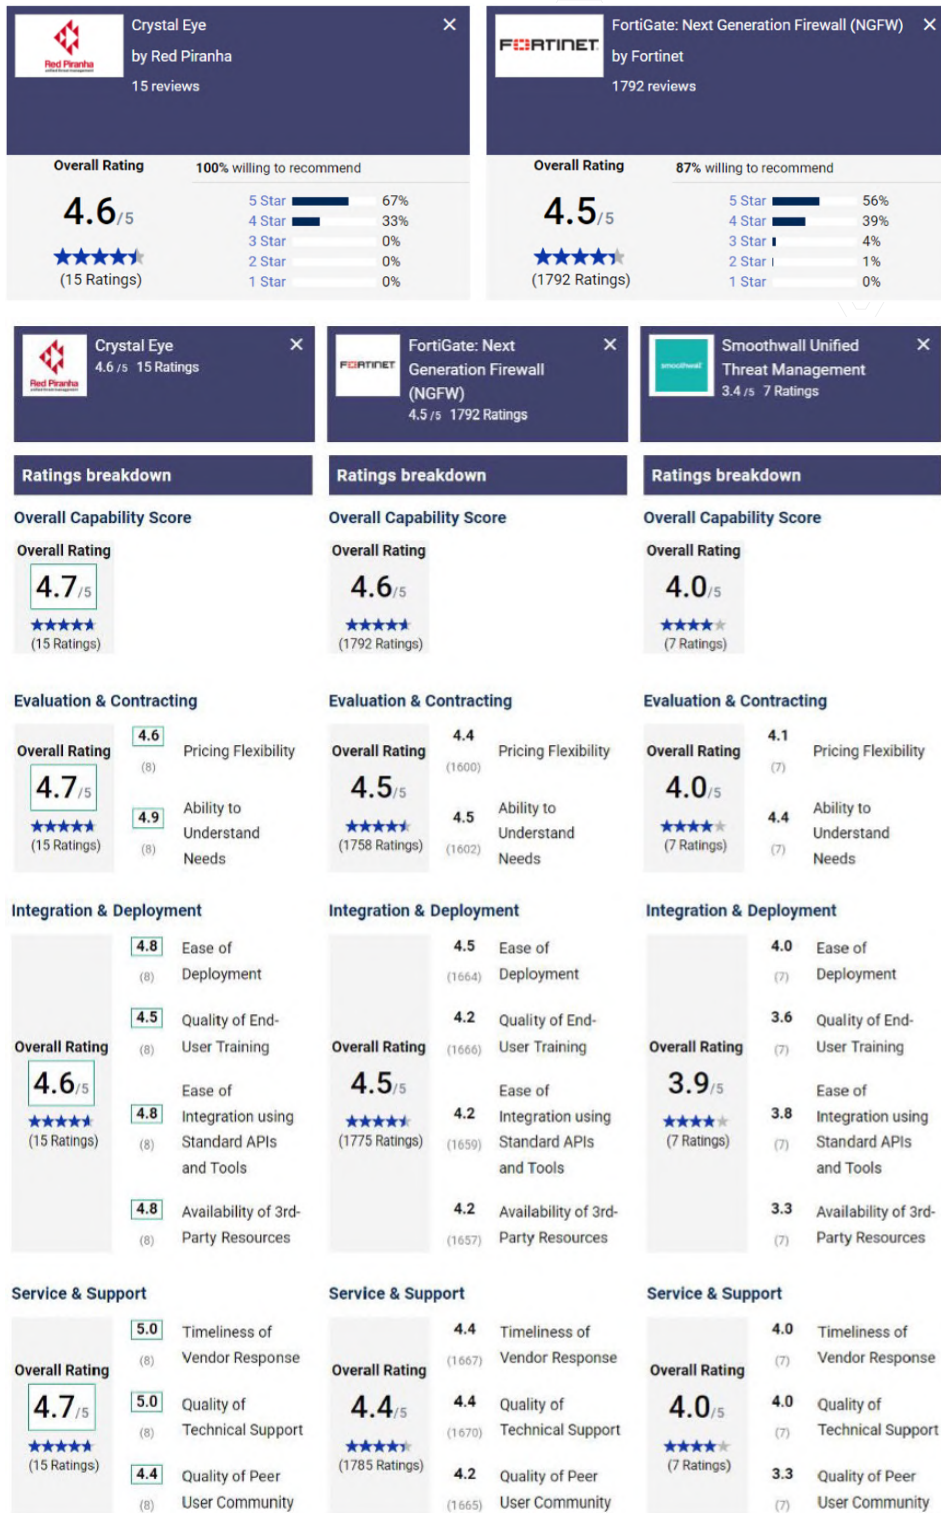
Red Piranha

Crystal Eye
by Red Piranha
15 reviews

×

Overall Rating

4.6/5

(15 Ratings)

100% willing to recommend

| | | |
|---|---|---|
| 5 Star | | 67% |
| 4 Star | | 33% |
| 3 Star | | 0% |
| 2 Star | | 0% |
| 1 Star | | 0% |

FURTINET

FortiGate: Next Generation Firewall (NGFW)
by Fortinet
1792 reviews

×

Overall Rating

4.5/5

(1792 Ratings)

87% willing to recommend

| | | |
|---|---|---|
| 5 Star | | 56% |
| 4 Star | | 39% |
| 3 Star | | 4% |
| 2 Star | | 1% |
| 1 Star | | 0% |

Red Piranha

Crystal Eye
4.6/5 15 Ratings

×

Ratings breakdown

Overall Capability Score

Overall Rating
4.7/5
(15 Ratings)

Evaluation & Contracting

Overall Rating
4.7/5
(15 Ratings)

4.6 (8) Pricing Flexibility

4.9 (8) Ability to Understand Needs

Integration & Deployment

Overall Rating
4.6/5
(15 Ratings)

4.8 (8) Ease of Deployment

4.5 (8) Quality of End-User Training

4.8 (8) Ease of Integration using Standard APIs and Tools

4.8 (8) Availability of 3rd-Party Resources

Service & Support

Overall Rating
4.7/5
(15 Ratings)

5.0 (8) Timeliness of Vendor Response

5.0 (8) Quality of Technical Support

4.4 (8) Quality of Peer User Community

FURTINET

FortiGate: Next Generation Firewall (NGFW)
4.5/5 1792 Ratings

×

Ratings breakdown

Overall Capability Score

Overall Rating
4.6/5
(1792 Ratings)

Evaluation & Contracting

Overall Rating
4.5/5
(1758 Ratings)

4.4 (1600) Pricing Flexibility

4.5 (1602) Ability to Understand Needs

Integration & Deployment

Overall Rating
4.5/5
(1775 Ratings)

4.5 (1664) Ease of Deployment

4.2 (1666) Quality of End-User Training

4.2 (1659) Ease of Integration using Standard APIs and Tools

4.2 (1657) Availability of 3rd-Party Resources

Service & Support

Overall Rating
4.4/5
(1785 Ratings)

4.4 (1667) Timeliness of Vendor Response

4.4 (1670) Quality of Technical Support

4.2 (1665) Quality of Peer User Community

smoothwall

Smoothwall Unified Threat Management
3.4/5 7 Ratings

×

Ratings breakdown

Overall Capability Score

Overall Rating
4.0/5
(7 Ratings)

Evaluation & Contracting

Overall Rating
4.0/5
(7 Ratings)

4.1 (7) Pricing Flexibility

4.4 (7) Ability to Understand Needs

Integration & Deployment

Overall Rating
3.9/5
(7 Ratings)

4.0 (7) Ease of Deployment

3.6 (7) Quality of End-User Training

3.8 (7) Ease of Integration using Standard APIs and Tools

3.3 (7) Availability of 3rd-Party Resources

Service & Support

Overall Rating
4.0/5
(7 Ratings)

4.0 (7) Timeliness of Vendor Response

4.0 (7) Quality of Technical Support

3.3 (7) Quality of Peer User Community